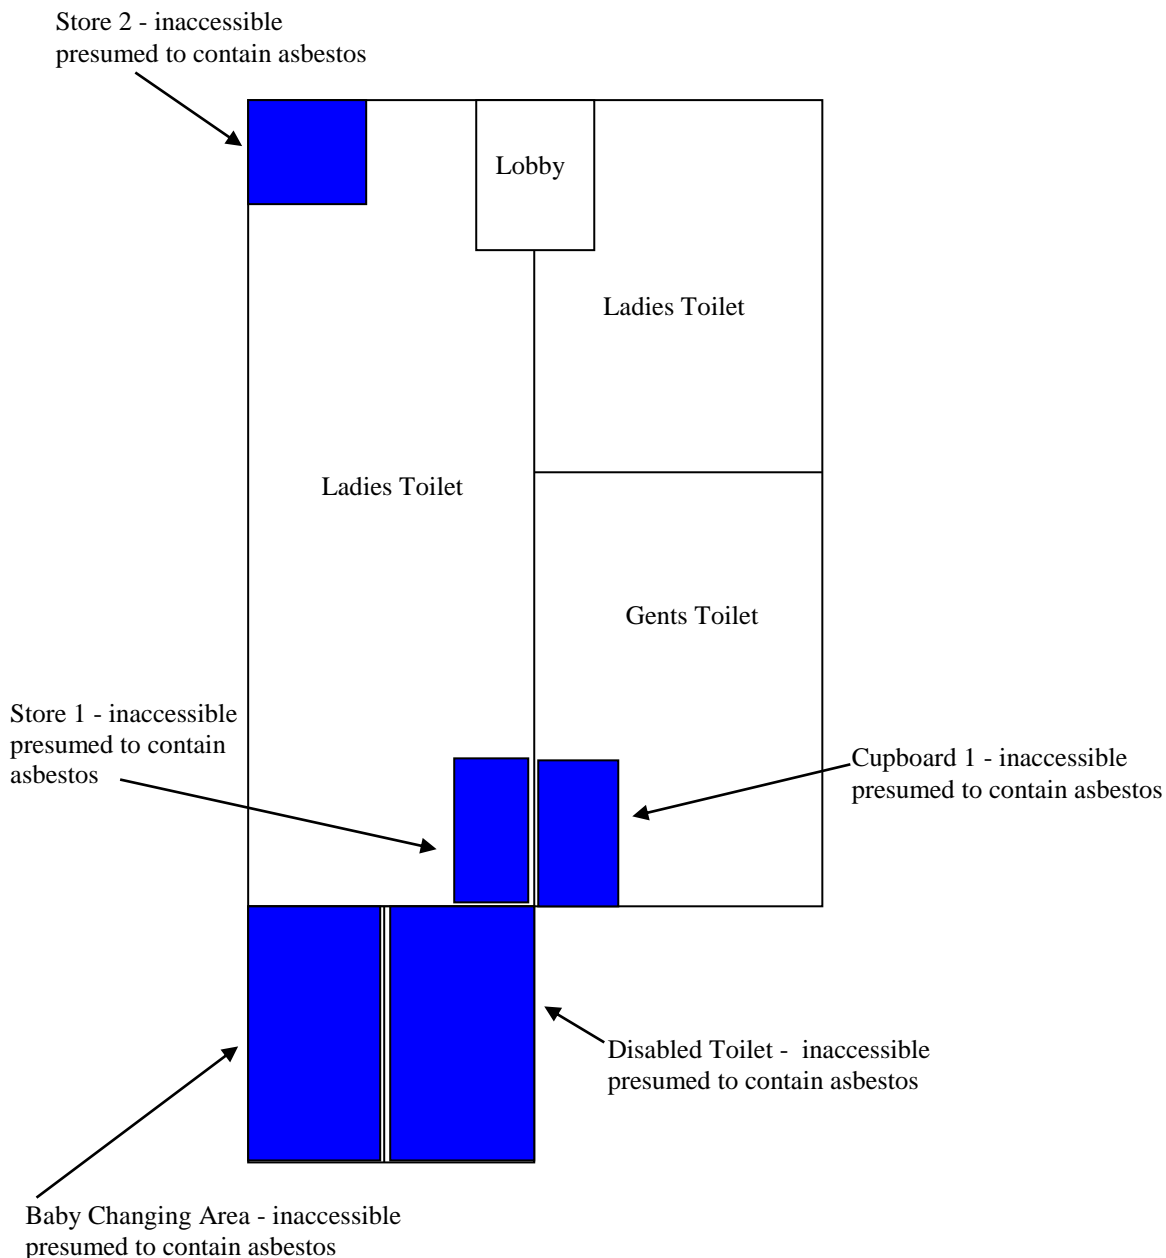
Store 2 - inaccessible presumed to contain asbestos

Lobby

Ladies Toilet

Ladies Toilet

Gents Toilet

Store 1 - inaccessible presumed to contain asbestos

Cupboard 1 - inaccessible presumed to contain asbestos

Disabled Toilet - inaccessible presumed to contain asbestos

Baby Changing Area - inaccessible presumed to contain asbestos